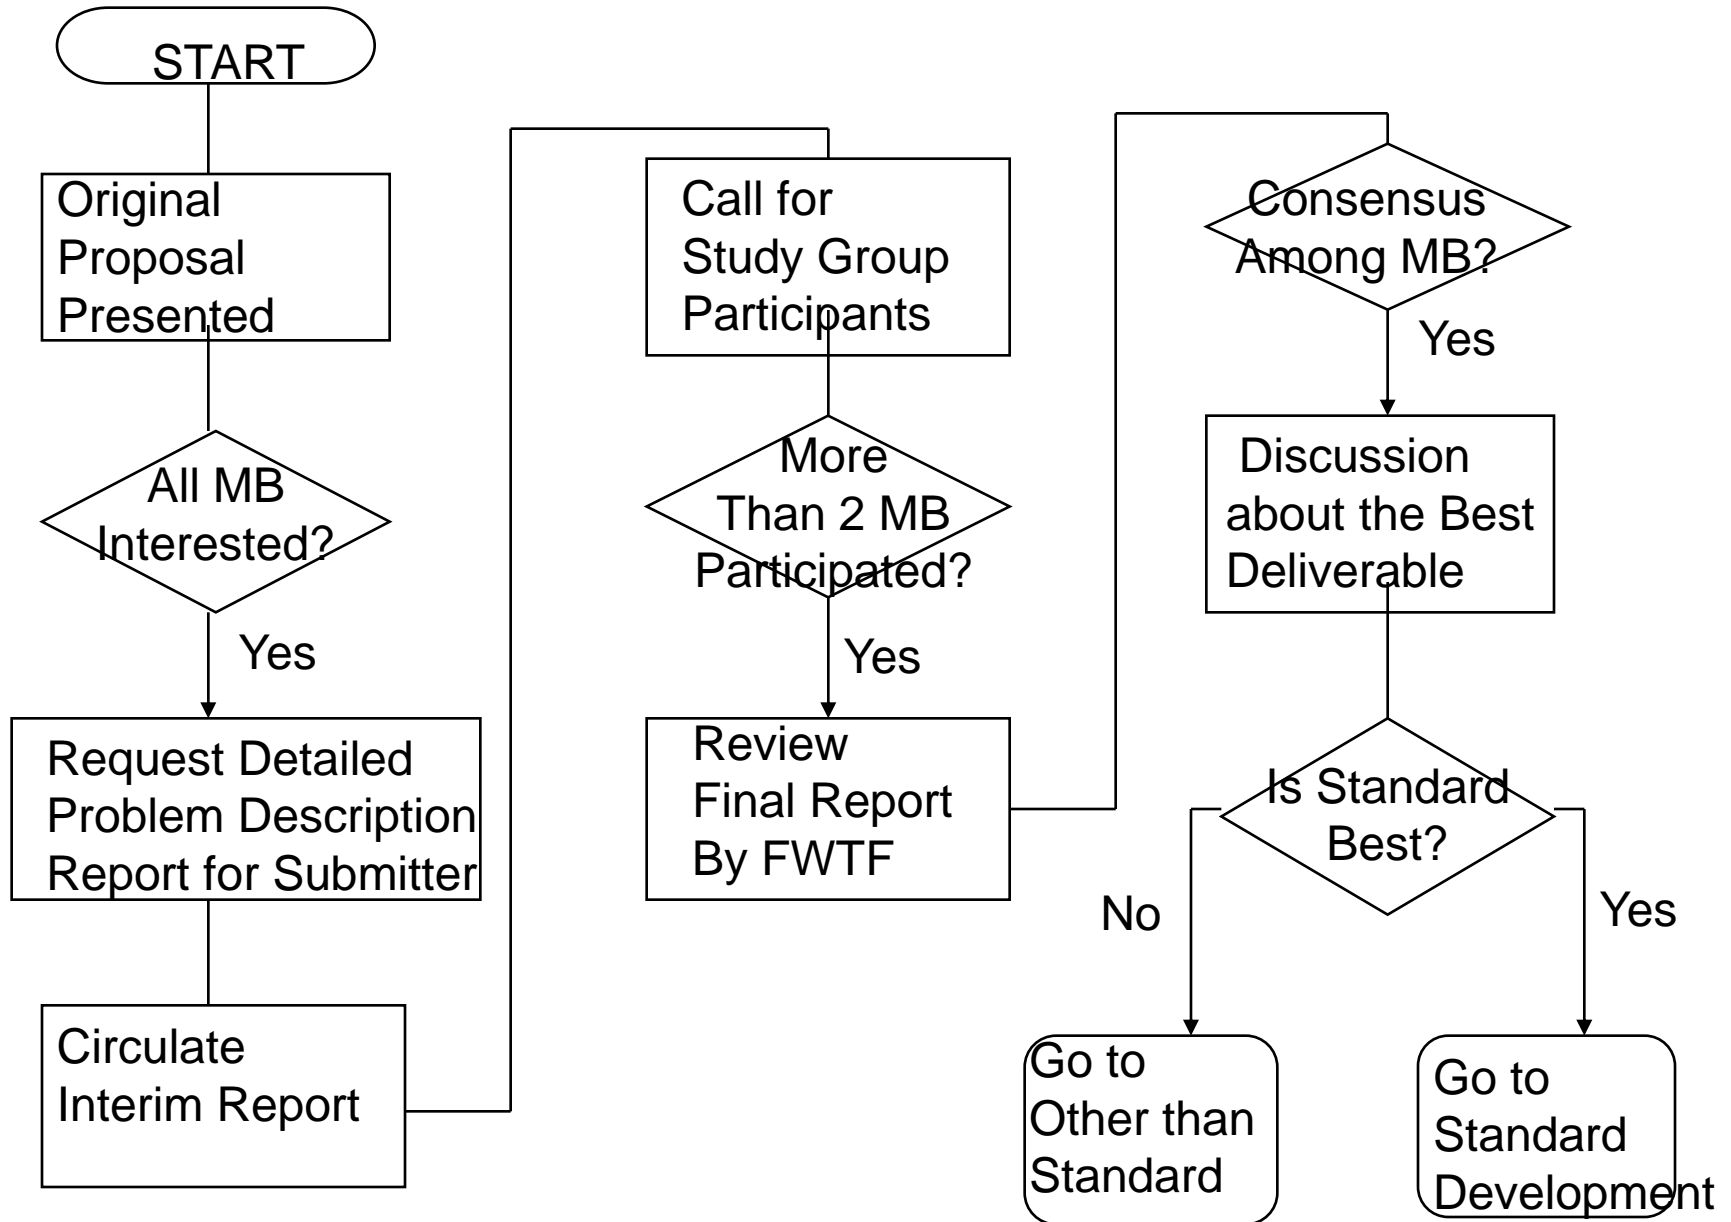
START

Original Proposal Presented

All MB Interested?

Yes

Request Detailed Problem Description Report for Submitter

Circulate Interim Report

Call for Study Group Participants

More Than 2 MB Participated?

Yes

Review Final Report By FWTF

Consensus Among MB?

Yes

Discussion about the Best Deliverable

Is Standard Best?

No

Yes

Go to Other than Standard

Go to Standard Development